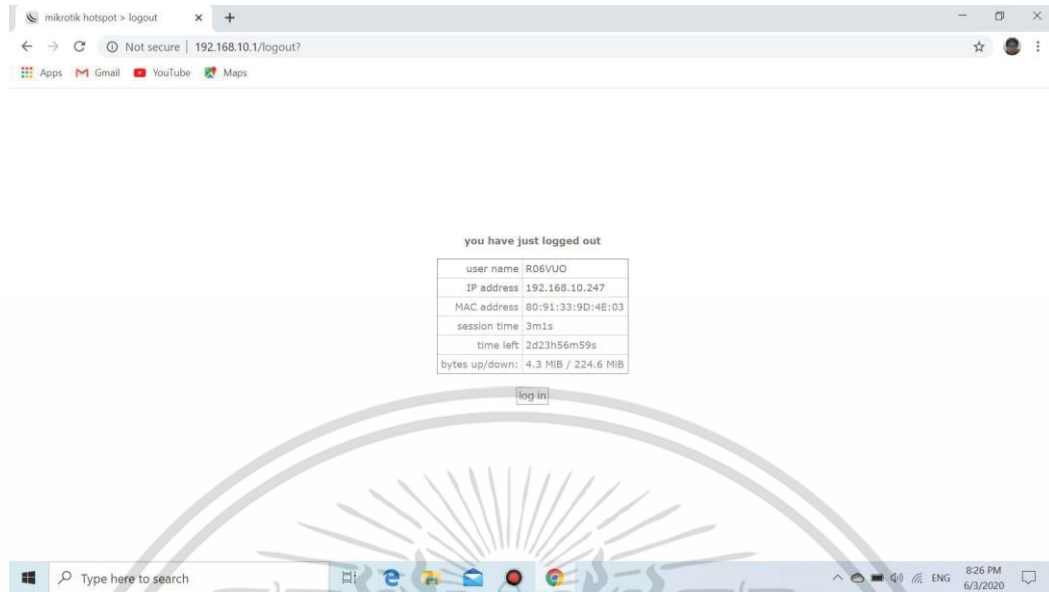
mikrotik hotspot > logout × +

Not secure | 192.168.10.1/logout?

Apps Gmail YouTube Maps

you have just logged out

| user name | R06VUO |
|---|---|
| IP address | 192.168.10.247 |
| MAC address | 80:91:33:9D:4E:03 |
| session time | 3m1s |
| time left | 2d23h56m59s |
| bytes up/down: | 4.3 MiB / 224.6 MiB |

log in

Type here to search

ENG 8:26 PM 6/3/2020